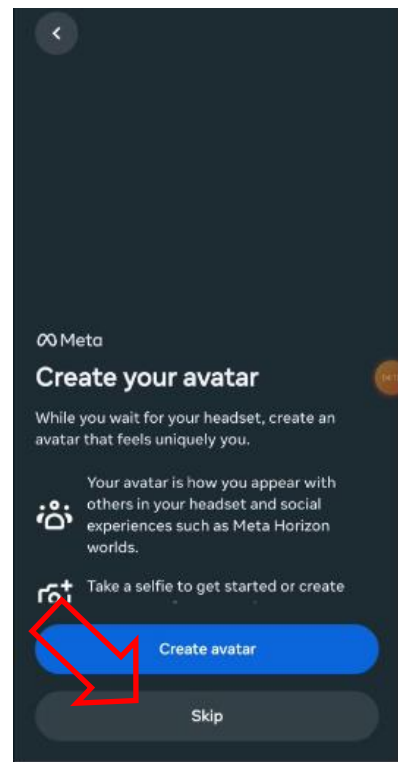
Meta

Create your avatar

While you wait for your headset, create an avatar that feels uniquely you.

Your avatar is how you appear with others in your headset and social experiences such as Meta Horizon worlds.

Take a selfie to get started or create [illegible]

Create avatar

Skip